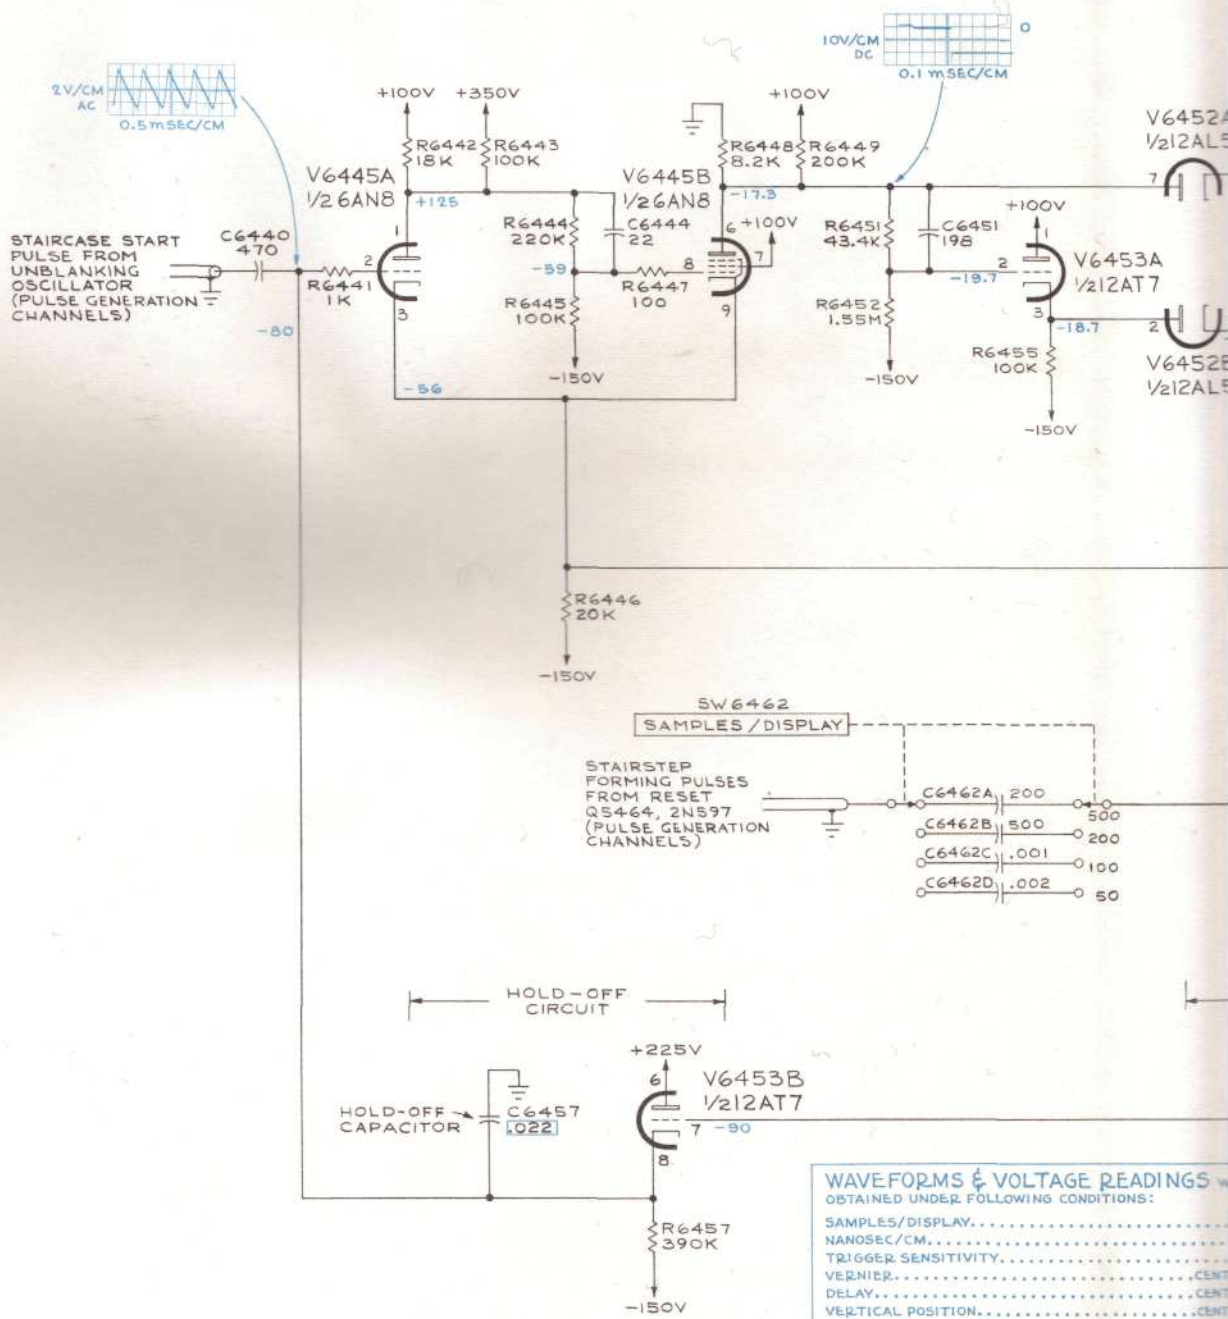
2V/CM
AC
0.5mSEC/CM

10V/CM
DC
0.1 mSEC/CM
0

+100V +350V
R6442 18K
R6443 100K
V6445A
1/2 6AN8
+125

V6445B
1/2 6AN8
-17.3
+100V
R6448 8.2K
R6449 200K

V6452A
1/2 12AL5

STAIRCASE START PULSE FROM UNBLANKING OSCILLATOR (PULSE GENERATION CHANNELS)
C6440 470
R6441 1K
-80
2
1
3
R6444 220K
C6444 22
-59
R6445 100K
R6447 100
6 +100V
8
7
9
-150V
-56

R6451 43.4K
C6451 198
+100V
1
2
-19.7
V6453A
1/2 12AT7
3
-18.7
R6452 1.55M
-150V
R6455 100K
-150V
7
2
V6452B
1/2 12AL5

R6446 20K
-150V

SW6462
SAMPLES / DISPLAY

STAIRSTEP FORMING PULSES FROM RESET Q5464, 2N597 (PULSE GENERATION CHANNELS)
C6462A 200
500
C6462B 500
200
C6462C .001
100
C6462D .002
50

HOLD-OFF CIRCUIT

+225V
6
V6453B
1/2 12AT7
7 -90
8
HOLD-OFF CAPACITOR
C6457 .022
R6457 390K
-150V

WAVEFORMS & VOLTAGE READINGS
OBTAINED UNDER FOLLOWING CONDITIONS:
SAMPLES/DISPLAY.......................
NANOSEC/CM.......................
TRIGGER SENSITIVITY.......................
VERNIER.......................CENT
DELAY.......................CENT
VERTICAL POSITION.......................CENT